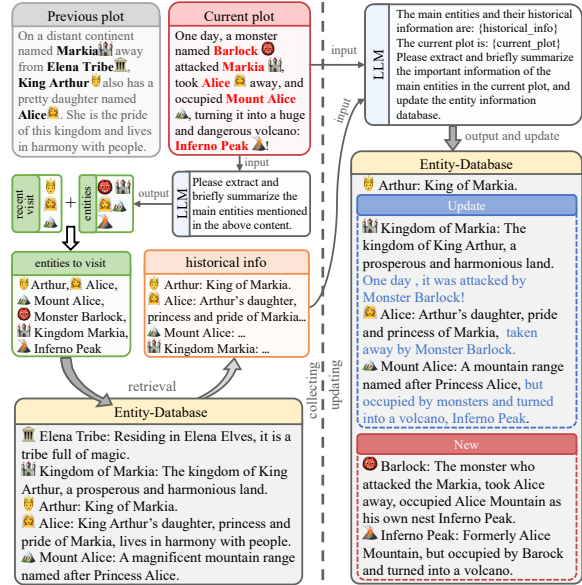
Previous plot

On a distant continent named **Markia** away from **Elena Tribe**, **King Arthur** also has a pretty daughter named **Alice**. She is the pride of this kingdom and lives in harmony with people.

Current plot

One day, a monster named **Barlock** attacked **Markia**, took **Alice** away, and occupied **Mount Alice**, turning it into a huge and dangerous volcano: **Inferno Peak**!

input

LLM

Please extract and briefly summarize the main entities mentioned in the above content.

output

recent visit

+

entities

entities to visit

Arthur, Alice, Mount Alice, Monster Barlock, Kingdom Markia, Inferno Peak

historical info

Arthur: King of Markia.
Alice: Arthur's daughter, princess and pride of Markia...
Mount Alice: ...
Kingdom Markia: ...

retrieval

Entity-Database

Elena Tribe: Residing in Elena Elves, it is a tribe full of magic.
Kingdom of Markia: The kingdom of King Arthur, a prosperous and harmonious land.
Arthur: King of Markia.
Alice: King Arthur's daughter, princess and pride of Markia, lives in harmony with people.
Mount Alice: A magnificent mountain range named after Princess Alice.

collecting
updating

input

input

LLM

The main entities and their historical information are: {historical_info}
The current plot is: {current_plot}
Please extract and briefly summarize the important information of the main entities in the current plot, and update the entity information database.

output and update

Entity-Database

Arthur: King of Markia.

Update

Kingdom of Markia: The kingdom of King Arthur, a prosperous and harmonious land. One day , it was attacked by Monster Barlock!
Alice: Arthur's daughter, pride and princess of Markia, taken away by Monster Barlock.
Mount Alice: A mountain range named after Princess Alice, but occupied by monsters and turned into a volcano, Inferno Peak.

New

Barlock: The monster who attacked the Markia, took Alice away, occupied Alice Mountain as his own nest Inferno Peak.
Inferno Peak: Formerly Alice Mountain, but occupied by Barock and turned into a volcano.